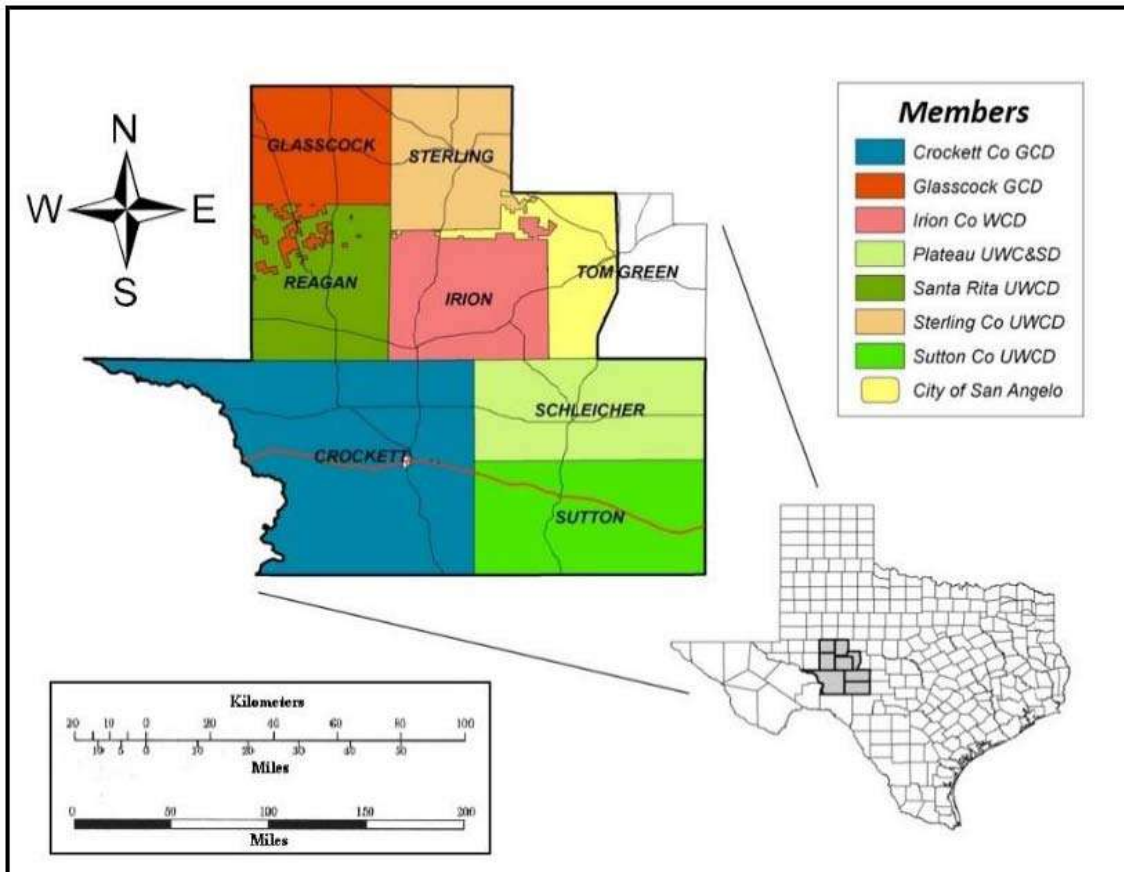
N
W
E
S

GLASSCOCK
STERLING
REAGAN
IRION
TOM GREEN
CROCKETT
SCHLEICHER
SUTTON

Members
Crockett Co GCD
Glasscock GCD
Irion Co WCD
Plateau UWC&SD
Santa Rita UWCD
Sterling Co UWCD
Sutton Co UWCD
City of San Angelo

Kilometers
20 10 0 20 40 60 80 100
10 5 0 10 20 30 40 50
Miles

0 50 100 150 200
Miles